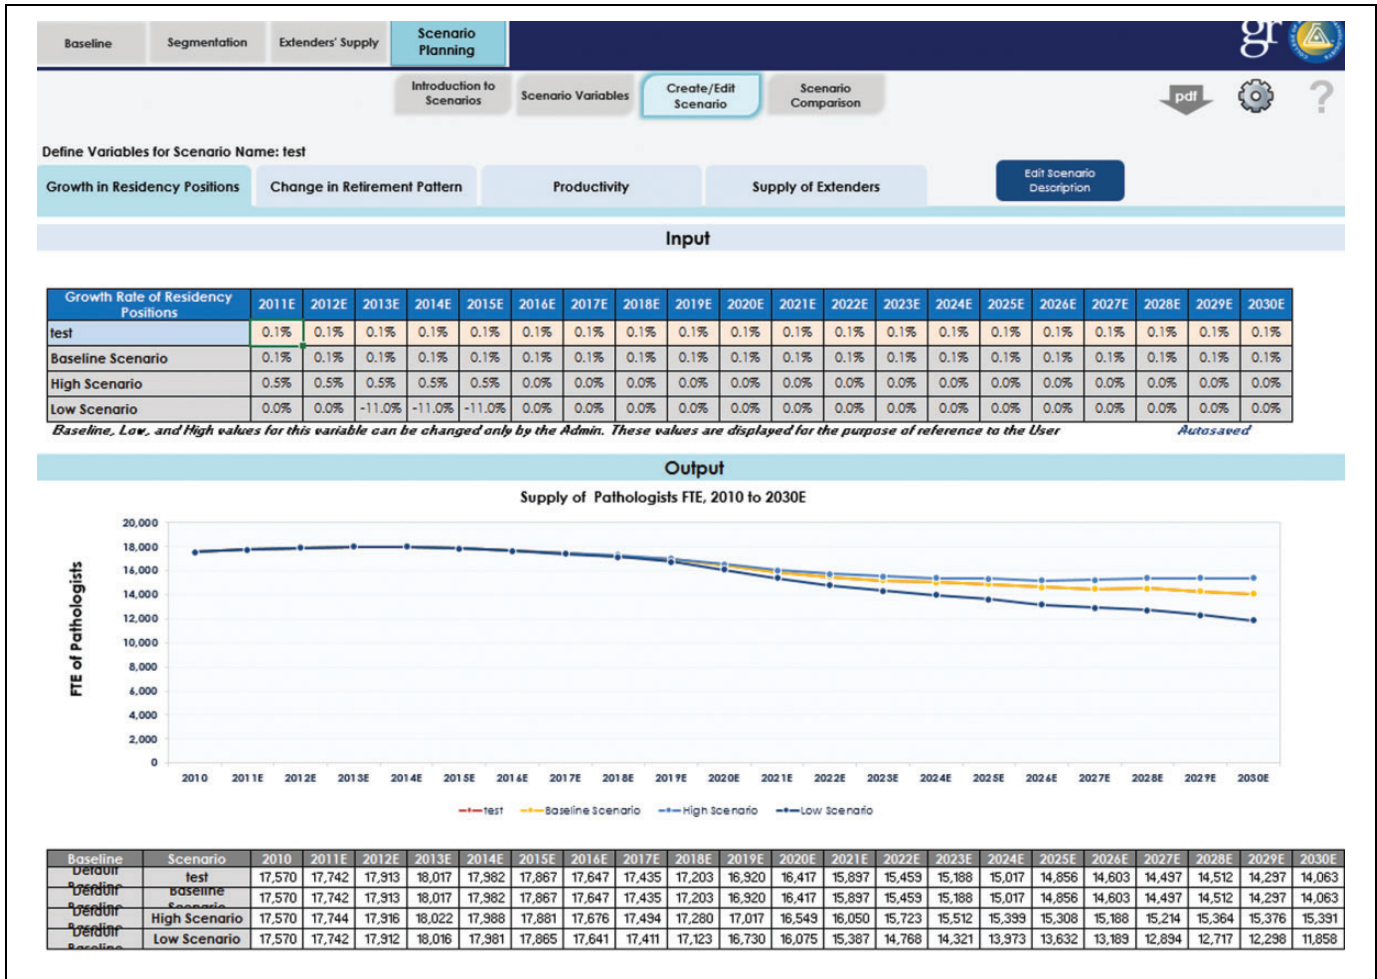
Baseline | Segmentation | Extenders' Supply | Scenario Planning

Introduction to Scenarios | Scenario Variables | Create/Edit Scenario | Scenario Comparison

pdf

?

Define Variables for Scenario Name: test

Growth in Residency Positions | Change in Retirement Pattern | Productivity | Supply of Extenders

Edit Scenario Description

Input

| Growth Rate of Residency Positions | 2011E | 2012E | 2013E | 2014E | 2015E | 2016E | 2017E | 2018E | 2019E | 2020E | 2021E | 2022E | 2023E | 2024E | 2025E | 2026E | 2027E | 2028E | 2029E | 2030E |
|---|---|---|---|---|---|---|---|---|---|---|---|---|---|---|---|---|---|---|---|---|
| test | 0.1% | 0.1% | 0.1% | 0.1% | 0.1% | 0.1% | 0.1% | 0.1% | 0.1% | 0.1% | 0.1% | 0.1% | 0.1% | 0.1% | 0.1% | 0.1% | 0.1% | 0.1% | 0.1% | 0.1% |
| Baseline Scenario | 0.1% | 0.1% | 0.1% | 0.1% | 0.1% | 0.1% | 0.1% | 0.1% | 0.1% | 0.1% | 0.1% | 0.1% | 0.1% | 0.1% | 0.1% | 0.1% | 0.1% | 0.1% | 0.1% | 0.1% |
| High Scenario | 0.5% | 0.5% | 0.5% | 0.5% | 0.5% | 0.0% | 0.0% | 0.0% | 0.0% | 0.0% | 0.0% | 0.0% | 0.0% | 0.0% | 0.0% | 0.0% | 0.0% | 0.0% | 0.0% | 0.0% |
| Low Scenario | 0.0% | 0.0% | -11.0% | -11.0% | -11.0% | 0.0% | 0.0% | 0.0% | 0.0% | 0.0% | 0.0% | 0.0% | 0.0% | 0.0% | 0.0% | 0.0% | 0.0% | 0.0% | 0.0% | 0.0% |

Baseline, Low, and High values for this variable can be changed only by the Admin. These values are displayed for the purpose of reference to the User

Autosaved

Output

Supply of Pathologists FTE, 2010 to 2030E

FTE of Pathologists

20,000
18,000
16,000
14,000
12,000
10,000
8,000
6,000
4,000
2,000
0

2010 2011E 2012E 2013E 2014E 2015E 2016E 2017E 2018E 2019E 2020E 2021E 2022E 2023E 2024E 2025E 2026E 2027E 2028E 2029E 2030E

test   Baseline Scenario   High Scenario   Low Scenario

| Baseline | Scenario | 2010 | 2011E | 2012E | 2013E | 2014E | 2015E | 2016E | 2017E | 2018E | 2019E | 2020E | 2021E | 2022E | 2023E | 2024E | 2025E | 2026E | 2027E | 2028E | 2029E | 2030E |
|---|---|---|---|---|---|---|---|---|---|---|---|---|---|---|---|---|---|---|---|---|---|---|
| Default | test | 17,570 | 17,742 | 17,913 | 18,017 | 17,982 | 17,867 | 17,647 | 17,435 | 17,203 | 16,920 | 16,417 | 15,897 | 15,459 | 15,188 | 15,017 | 14,856 | 14,603 | 14,497 | 14,512 | 14,297 | 14,063 |
| Default | Baseline Scenario | 17,570 | 17,742 | 17,913 | 18,017 | 17,982 | 17,867 | 17,647 | 17,435 | 17,203 | 16,920 | 16,417 | 15,897 | 15,459 | 15,188 | 15,017 | 14,856 | 14,603 | 14,497 | 14,512 | 14,297 | 14,063 |
| Default | High Scenario | 17,570 | 17,744 | 17,916 | 18,022 | 17,988 | 17,881 | 17,676 | 17,494 | 17,280 | 17,017 | 16,549 | 16,050 | 15,723 | 15,512 | 15,399 | 15,308 | 15,188 | 15,214 | 15,364 | 15,376 | 15,391 |
| Baseline | Low Scenario | 17,570 | 17,742 | 17,912 | 18,016 | 17,981 | 17,865 | 17,641 | 17,411 | 17,123 | 16,730 | 16,075 | 15,387 | 14,768 | 14,321 | 13,973 | 13,632 | 13,189 | 12,894 | 12,717 | 12,298 | 11,858 |